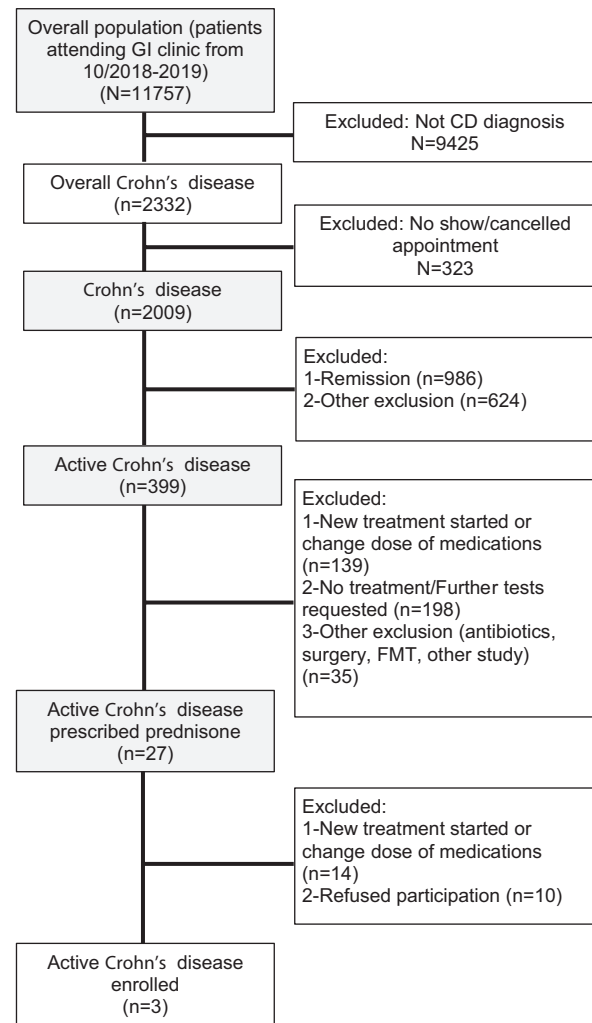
Overall population (patients attending GI clinic from 10/2018-2019) (N=11757)

Excluded: Not CD diagnosis N=9425

Overall Crohn's disease (n=2332)

Excluded: No show/cancelled appointment N=323

Crohn's disease (n=2009)

Excluded:
1-Remission (n=986)
2-Other exclusion (n=624)

Active Crohn's disease (n=399)

Excluded:
1-New treatment started or change dose of medications (n=139)
2-No treatment/Further tests requested (n=198)
3-Other exclusion (antibiotics, surgery, FMT, other study) (n=35)

Active Crohn's disease prescribed prednisone (n=27)

Excluded:
1-New treatment started or change dose of medications (n=14)
2-Refused participation (n=10)

Active Crohn's disease enrolled (n=3)